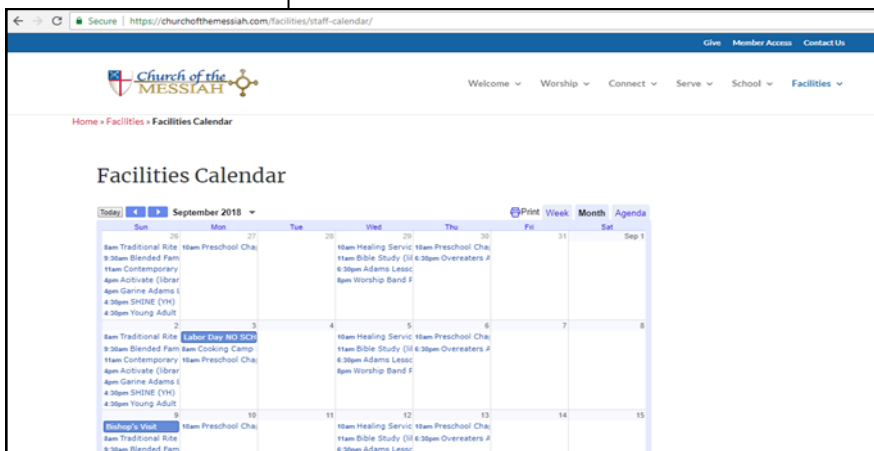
Secure | https://churchofthemessiah.com/facilities/staff-calendar/

Give Member Access Contact Us

Church of the MESSIAH

Welcome Worship Connect Serve School Facilities

Home » Facilities » Facilities Calendar

Facilities Calendar

Today September 2018 Print Week Month Agenda

| Sun | Mon | Tue | Wed | Thu | Fri | Sat |
|---|---|---|---|---|---|---|
| 26 8am Traditional Rite 9:30am Blended Fam 11am Contemporary 4pm Acitivate (librar 4pm Garine Adams L 4:30pm SHINE (YH) 4:30pm Young Adult | 27 10am Preschool Cha | 28 | 29 10am Healing Servic 11am Bible Study (lil 6:30pm Adams Lessc 8pm Worship Band F | 30 10am Preschool Cha 6:30pm Overeaters A | 31 | Sep 1 |
| 2 8am Traditional Rite 9:30am Blended Fam 11am Contemporary 4pm Acitivate (librar 4pm Garine Adams L 4:30pm SHINE (YH) 4:30pm Young Adult | 3 Labor Day NO SCH 8am Cooking Camp 10am Preschool Cha | 4 | 5 10am Healing Servic 11am Bible Study (lil 6:30pm Adams Lessc 8pm Worship Band F | 6 10am Preschool Cha 6:30pm Overeaters A | 7 | 8 |
| 9 Bishop's Visit 8am Traditional Rite 9:30am Blended Fam | 10 10am Preschool Cha | 11 | 12 10am Healing Servic 11am Bible Study (lil 6:30pm Adams Lessc | 13 10am Preschool Cha 6:30pm Overeaters A | 14 | 15 |